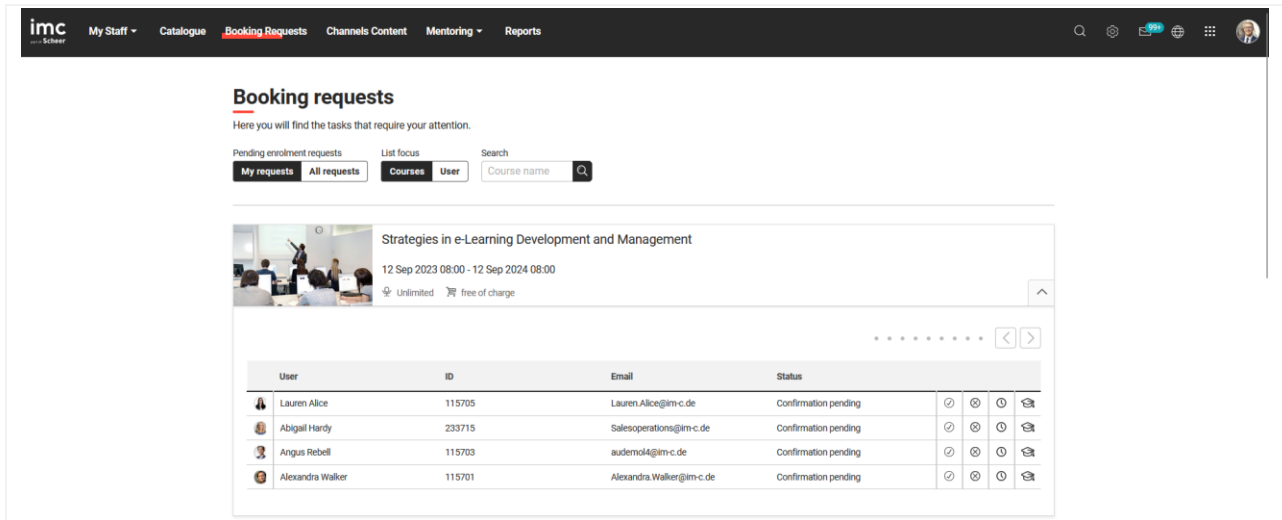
imc
part of Scheer

My Staff ▾ Catalogue Booking Requests Channels Content Mentoring ▾ Reports

99+

Booking requests

Here you will find the tasks that require your attention.

Pending enrolment requests
My requests All requests

List focus
Courses User

Search
Course name

Strategies in e-Learning Development and Management

12 Sep 2023 08:00 - 12 Sep 2024 08:00

Unlimited free of charge

| | User | ID | Email | Status |
|---|---|---|---|---|
| | Lauren Alice | 115705 | Lauren.Alice@im-c.de | Confirmation pending |
| | Abigail Hardy | 233715 | Salesoperations@im-c.de | Confirmation pending |
| | Angus Rebell | 115703 | audemol4@im-c.de | Confirmation pending |
| | Alexandra Walker | 115701 | Alexandra.Walker@im-c.de | Confirmation pending |